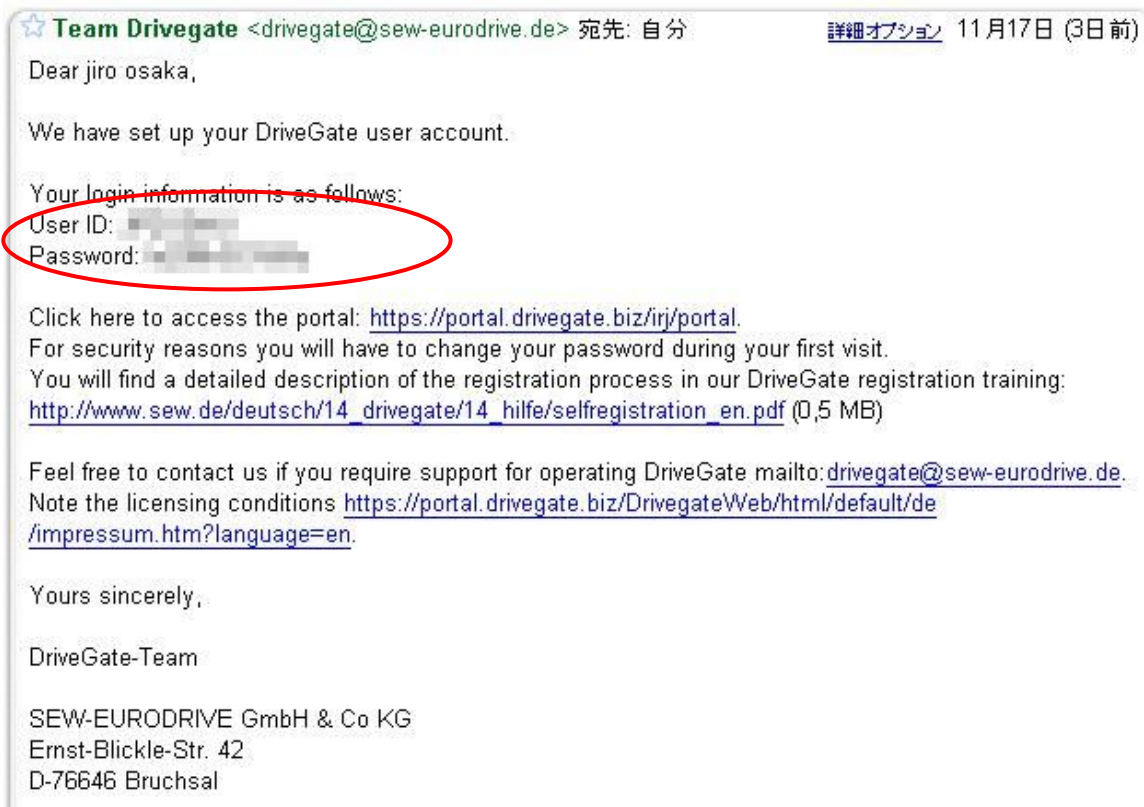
Team Drivegate <drivegate@sew-eurodrive.de> 宛先: 自分 詳細オプション 11月17日 (3日前)

Dear jiro osaka,

We have set up your DriveGate user account.

Your login information is as follows:
User ID: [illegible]
Password: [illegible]

Click here to access the portal: https://portal.drivegate.biz/irj/portal.
For security reasons you will have to change your password during your first visit.
You will find a detailed description of the registration process in our DriveGate registration training:
http://www.sew.de/deutsch/14_drivegate/14_hilfe/selfregistration_en.pdf (0,5 MB)

Feel free to contact us if you require support for operating DriveGate mailto:drivegate@sew-eurodrive.de.
Note the licensing conditions https://portal.drivegate.biz/DrivegateWeb/html/default/de/impressum.htm?language=en.

Yours sincerely,

DriveGate-Team

SEW-EURODRIVE GmbH & Co KG
Ernst-Blickle-Str. 42
D-76646 Bruchsal